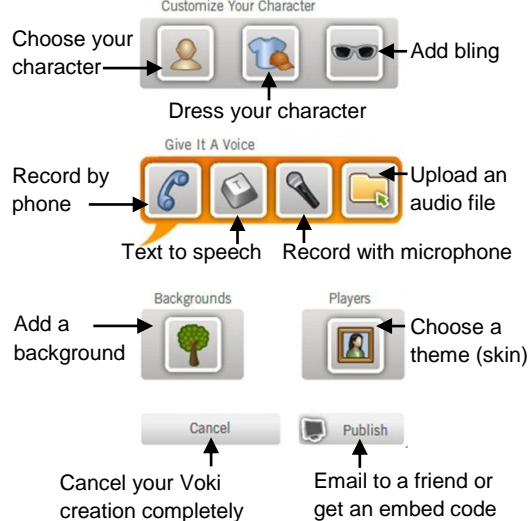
Customize Your Character

Choose your character

Add bling

Dress your character

Give It A Voice

Record by phone

Upload an audio file

T

Text to speech

Record with microphone

Backgrounds

Players

Add a background

Choose a theme (skin)

Cancel

Publish

Cancel your Voki creation completely

Email to a friend or get an embed code